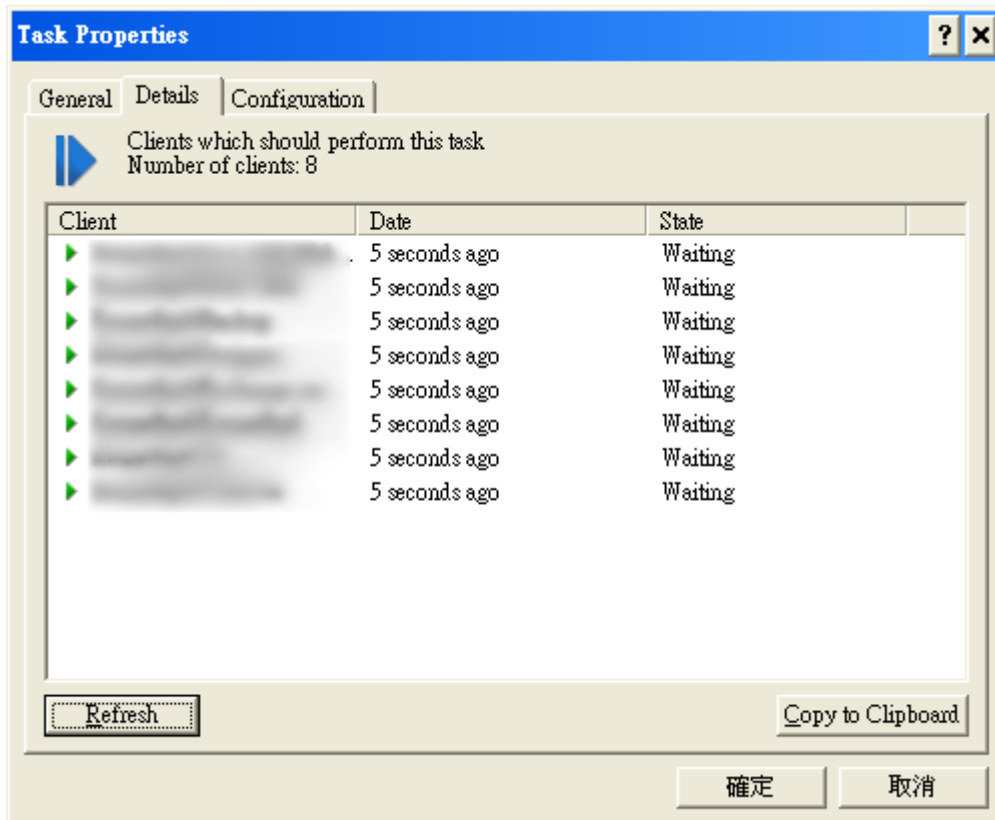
Task Properties

? ×

General | Details | Configuration

Clients which should perform this task
Number of clients: 8

| Client | Date | State |
|---|---|---|
| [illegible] | 5 seconds ago | Waiting |
| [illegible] | 5 seconds ago | Waiting |
| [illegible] | 5 seconds ago | Waiting |
| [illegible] | 5 seconds ago | Waiting |
| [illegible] | 5 seconds ago | Waiting |
| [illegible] | 5 seconds ago | Waiting |
| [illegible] | 5 seconds ago | Waiting |
| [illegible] | 5 seconds ago | Waiting |

Refresh

Copy to Clipboard

確定

取消